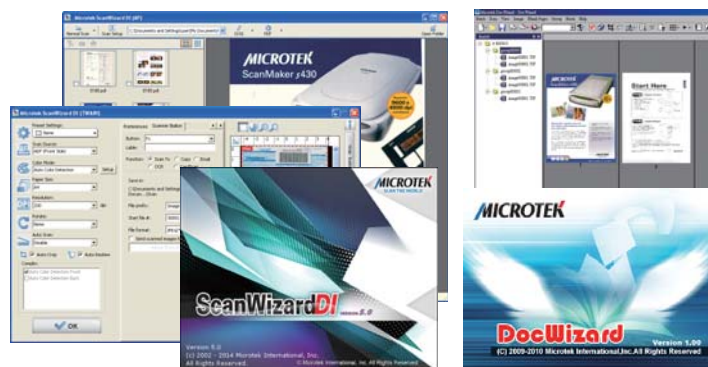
Microtek ScanWizard DI (AP)

MICROTEK
ScanMaker s430

Microtek ScanWizard DI (TWAIN)

Preset Settings:
None
Scan Source:
ADF (Front Side)
Color Mode:
Auto Color Detection
Setup
Paper Size:
Resolution:
dpi
Rotate:
None
Auto Scan:
Disable
Auto Crop
Auto Deskew

OK

Preferences
Scanner Status
Button:
Label:
Function:
Scan To
Copy
Email
OCR
Save in:
File prefix:
Start file #:
File format:

MICROTEK
SCAN THE WORLD

ScanWizard DI
Version 5.0

Version 5.0
(C) 2002 - 2014 Microtek International, Inc.
All Rights Reserved.

Start Here

MICROTEK

DocWizard
Version 1.00
(C) 2009-2010 Microtek International,Inc.All Rights Reserved